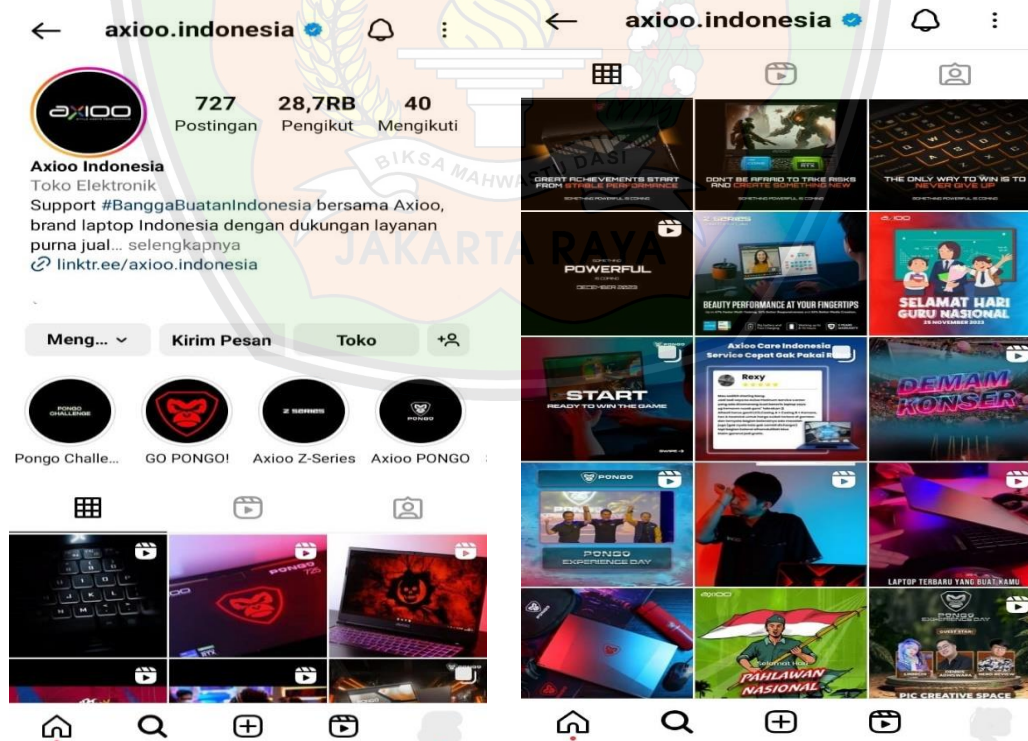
axioo.indonesia

axioo

727
Postingan

28,7RB
Pengikut

40
Mengikuti

Axioo Indonesia
Toko Elektronik
Support #BanggaBuatanIndonesia bersama Axioo, brand laptop Indonesia dengan dukungan layanan purna jual... selengkapnya
linktr.ee/axioo.indonesia

Meng...
Kirim Pesan
Toko

PONGO CHALLENGE
Pongo Challe...
GO PONGO!
Z SERIES
Axioo Z-Series
PONGO
Axioo PONGO

axioo.indonesia

GREAT ACHIEVEMENTS START FROM STABLE PERFORMANCE
SOMETHING POWERFUL IS COMING
DON'T BE AFRAID TO TAKE RISKS AND CREATE SOMETHING NEW
SOMETHING POWERFUL IS COMING
THE ONLY WAY TO WIN IS TO NEVER GIVE UP
SOMETHING POWERFUL IS COMING

POWERFUL
DECEMBER 2023
Z SERIES
BEAUTY PERFORMANCE AT YOUR FINGERTIPS
SELAMAT HARI GURU NASIONAL
25 NOVEMBER 2023

START
READY TO WIN THE GAME
Axioo Care Indonesia
Service Cepat Gak Pakai R
Rexy
DEMAM KONSER

PONGO
PONGO EXPERIENCE DAY
LAPTOP TERBARU YANG BUAT KAMU

axioo
Selamat Hari
PAHLAWAN NASIONAL
PONGO EXPERIENCE DAY
PIC CREATIVE SPACE

BIKSA MAHWA DASI
JAKARTA RAYA